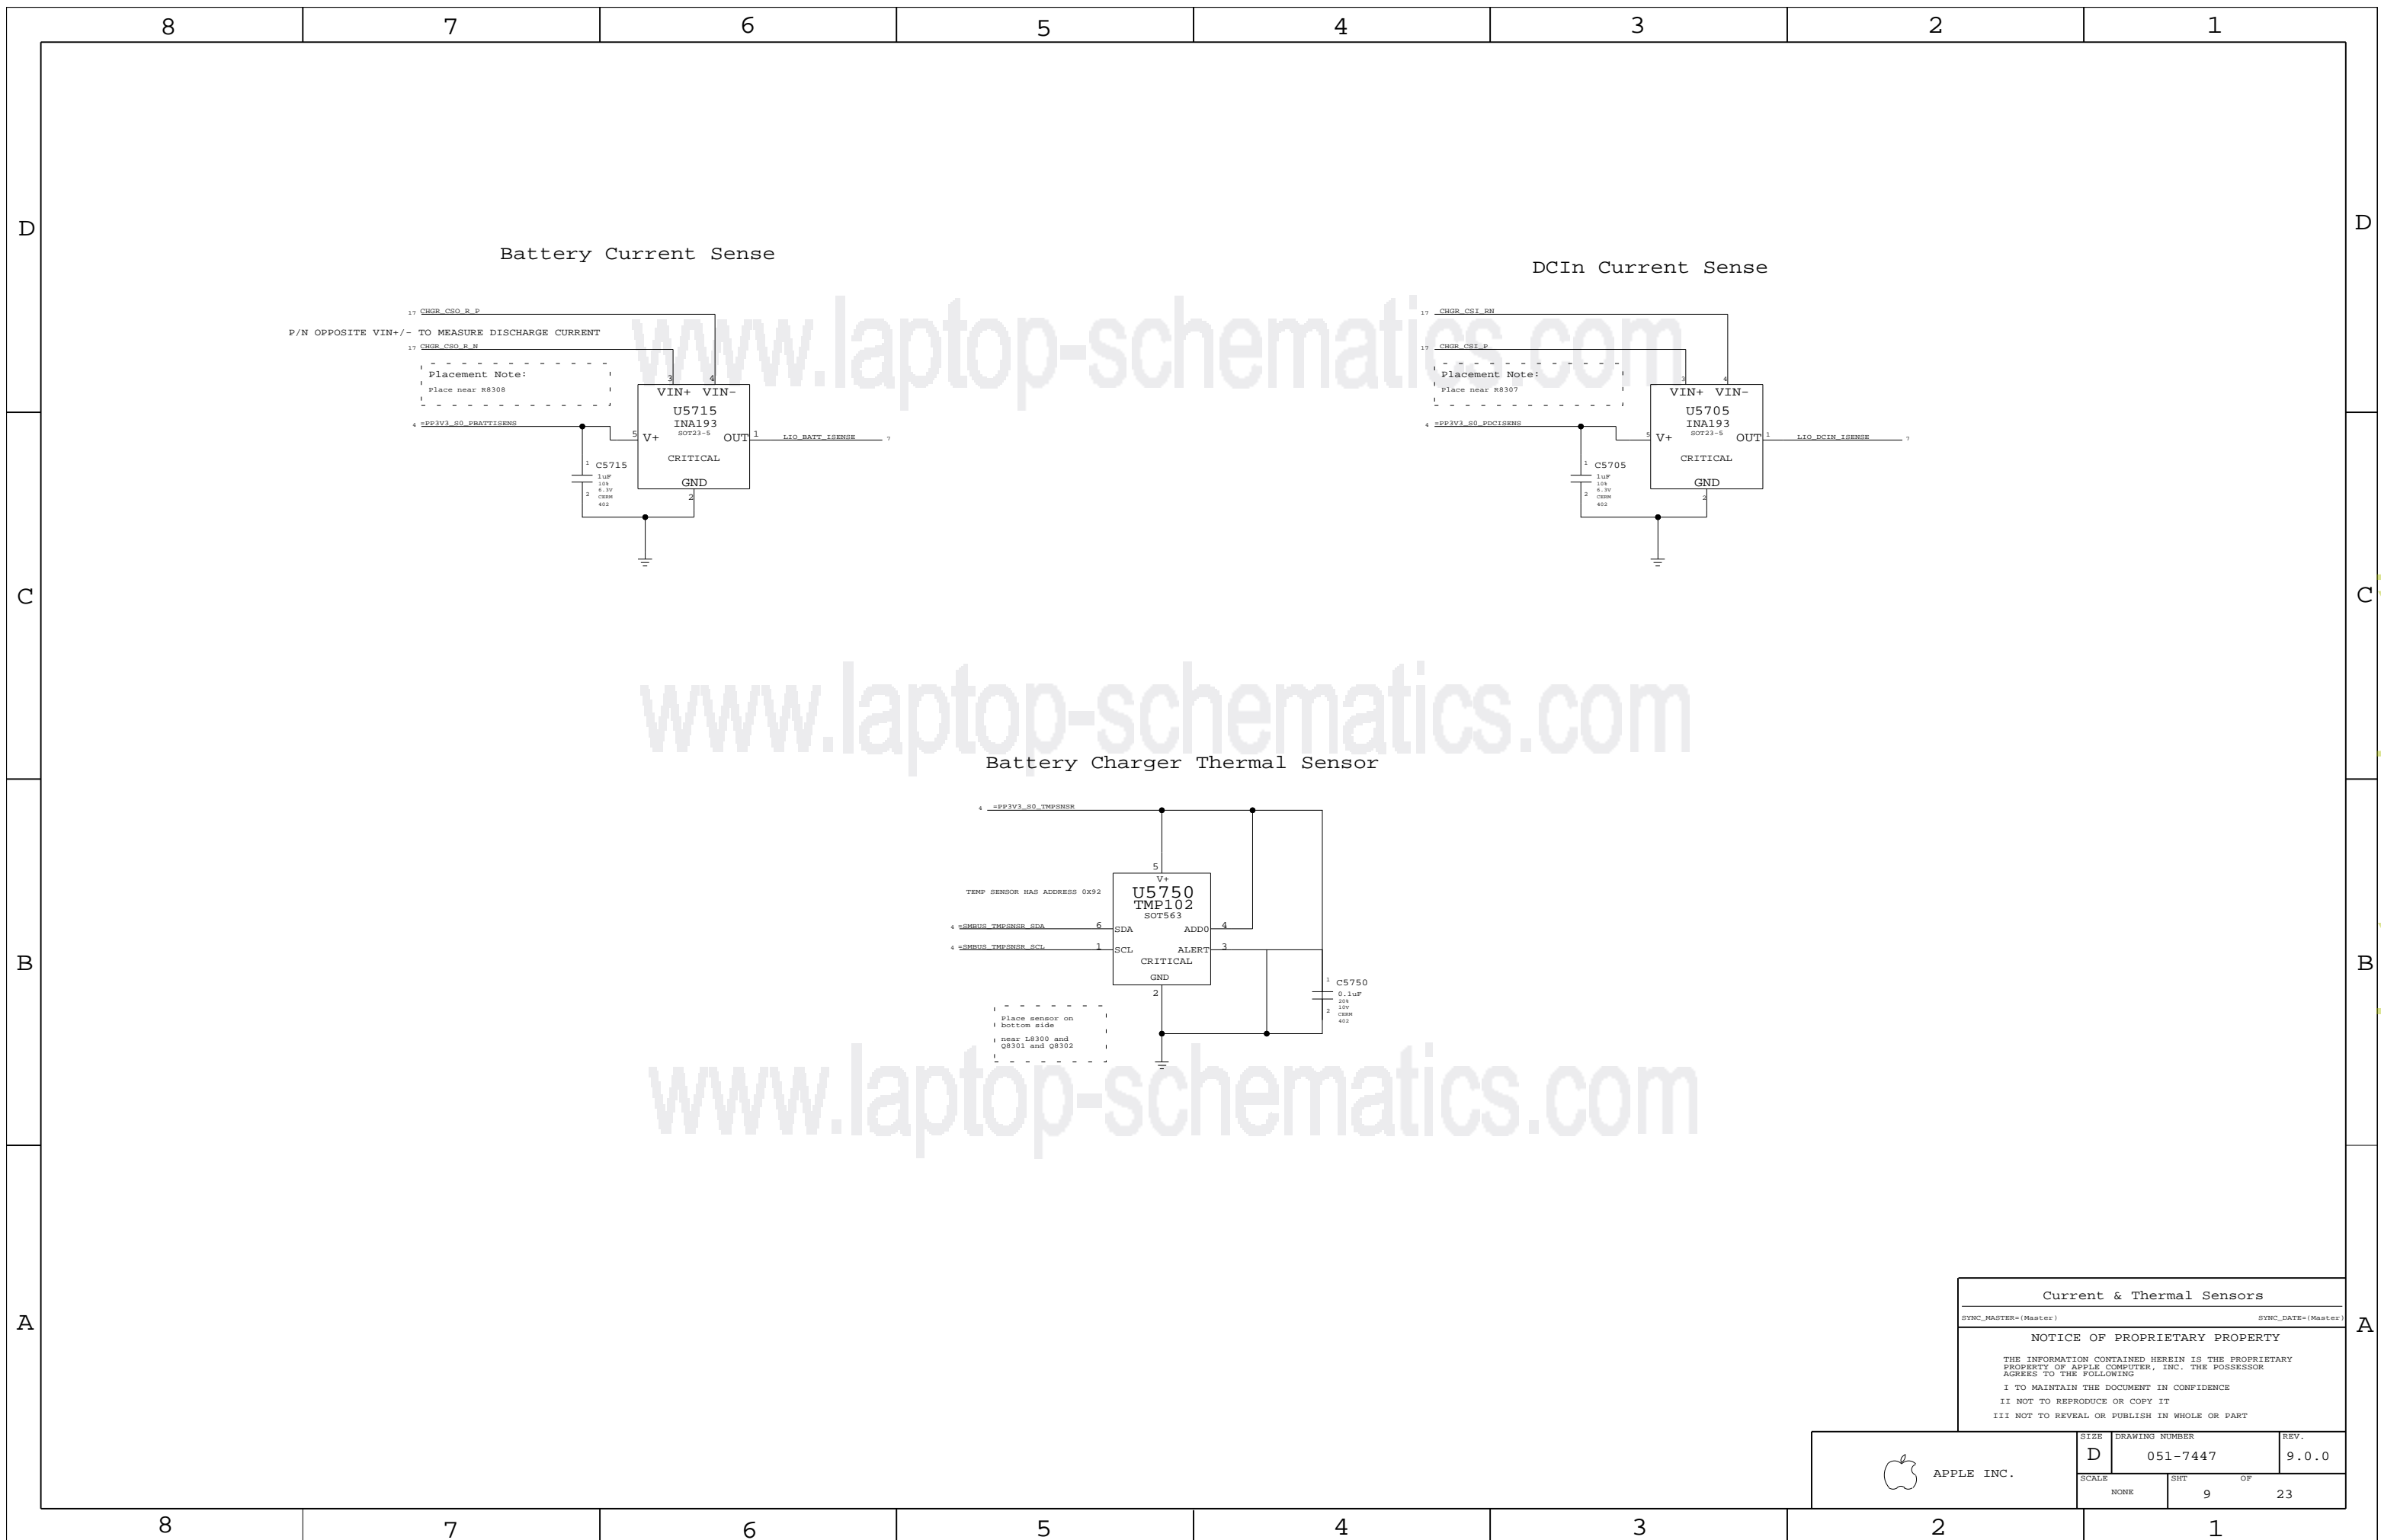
8 7 6 5 4 3 2 1

D

Battery Current Sense

17 CHGR_CSO_R_P
P/N OPPOSITE VIN+/- TO MEASURE DISCHARGE CURRENT
17 CHGR_CSO_R_N

Placement Note:
Place near R8308

3 4
VIN+ VIN-
U5715
INA193
SOT23-5
4 =PP3V3_S0_PBATTISENS 5 V+ OUT 1 LIO_BATT_ISENSE 7
CRITICAL
1 C5715
1uF
10%
6.3V
CERM
402
2
GND
2

DCIn Current Sense

17 CHGR_CSI_RN
17 CHGR_CSI_P

Placement Note:
Place near R8307

3 4
VIN+ VIN-
U5705
INA193
SOT23-5
4 =PP3V3_S0_PDCISENS 5 V+ OUT 1 LIO_DCIN_ISENSE 7
CRITICAL
1 C5705
1uF
10%
6.3V
CERM
402
2
GND
2

C

www.laptop-schematics.com

Battery Charger Thermal Sensor

4 =PP3V3_S0_TMPSNSR
5
V+
TEMP SENSOR HAS ADDRESS 0X92
U5750
TMP102
SOT563
4 =SMBUS_TMPSNSR_SDA 6 SDA ADD0 4
4 =SMBUS_TMPSNSR_SCL 1 SCL ALERT 3
CRITICAL
GND
2
1 C5750
0.1uF
20%
10V
CERM
402
2

Place sensor on bottom side
near L8300 and Q8301 and Q8302

B

www.laptop-schematics.com

A

Current & Thermal Sensors
SYNC_MASTER=(Master) SYNC_DATE=(Master)
NOTICE OF PROPRIETARY PROPERTY
THE INFORMATION CONTAINED HEREIN IS THE PROPRIETARY PROPERTY OF APPLE COMPUTER, INC. THE POSSESSOR AGREES TO THE FOLLOWING
I TO MAINTAIN THE DOCUMENT IN CONFIDENCE
II NOT TO REPRODUCE OR COPY IT
III NOT TO REVEAL OR PUBLISH IN WHOLE OR PART

APPLE INC.
SIZE D
DRAWING NUMBER 051-7447
REV. 9.0.0
SCALE NONE
SHT 9 OF 23

8 7 6 5 4 3 2 1